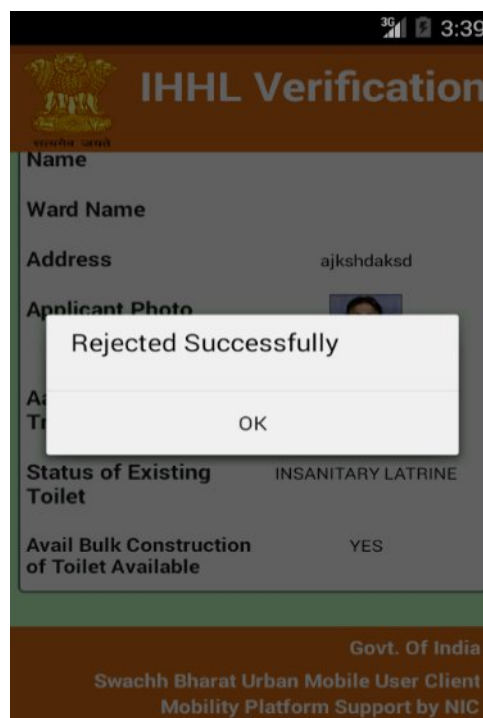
3G 3:39

सत्यमेव जयते

IHHL Verification

Name

Ward Name

Address ajkshdaksd

Applicant Photo

Rejected Successfully

OK

A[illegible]
Tr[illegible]

Status of Existing Toilet INSANITARY LATRINE

Avail Bulk Construction of Toilet Available YES

Govt. Of India
Swachh Bharat Urban Mobile User Client
Mobility Platform Support by NIC